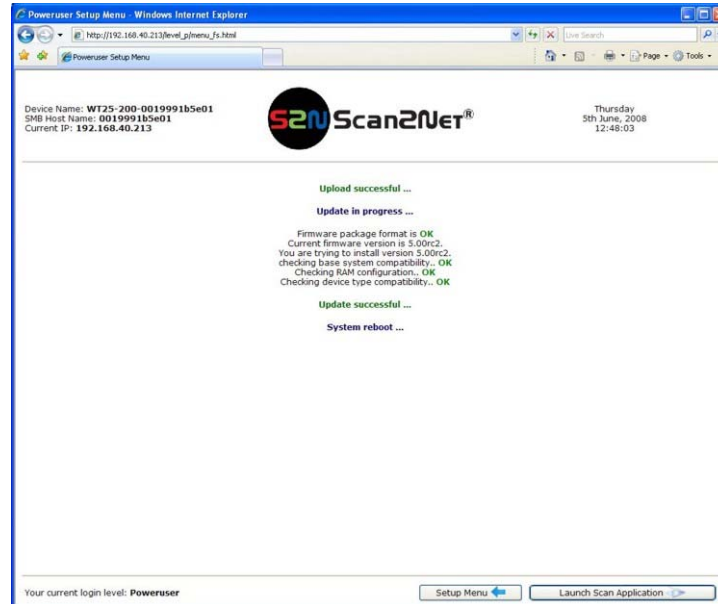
Poweruser Setup Menu - Windows Internet Explorer

http://192.168.40.213/level_p/menu_fs.html

Live Search

Poweruser Setup Menu

Page · Tools ·

Device Name: WT25-200-0019991b5e01
SMB Host Name: 0019991b5e01
Current IP: 192.168.40.213

S2N Scan2Net®

Thursday
5th June, 2008
12:48:03

Upload successful ...

Update in progress ...

Firmware package format is OK
Current firmware version is 5.00rc2.
You are trying to install version 5.00rc2.
checking base system compatibility.. OK
Checking RAM configuration.. OK
Checking device type compatibility.. OK

Update successful ...

System reboot ...

Your current login level: Poweruser

Setup Menu

Launch Scan Application